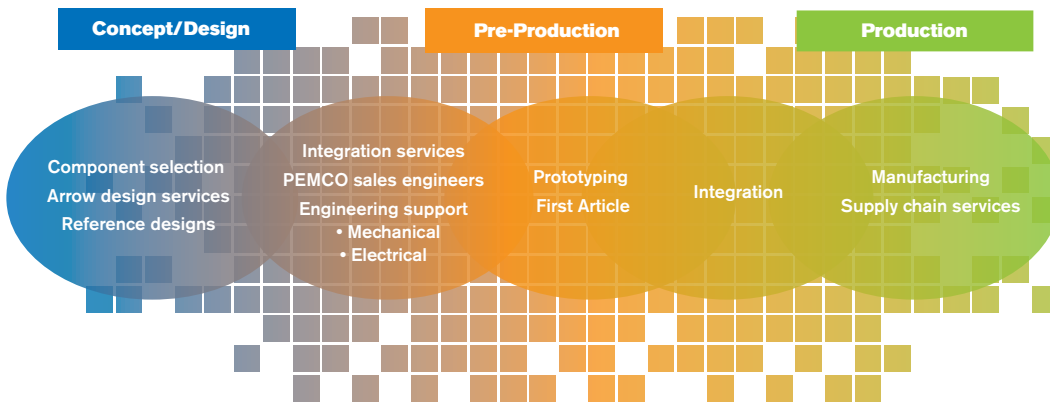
Concept/Design

Pre-Production

Production

Component selection
Arrow design services
Reference designs

Integration services
PEMCO sales engineers
Engineering support
• Mechanical
• Electrical

Prototyping
First Article

Integration

Manufacturing
Supply chain services